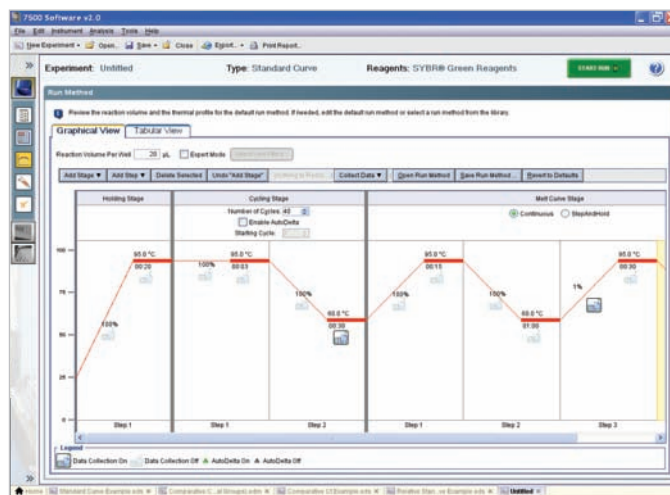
7500 Software v2.0

File Edit Instrument Analysis Tools Help

New Experiment ▾ Open... Save ▾ Close Export... ▾ Print Report...

Experiment: Untitled

Type: Standard Curve

Reagents: SYBR® Green Reagents

START RUN ▾

Run Method

Review the reaction volume and the thermal profile for the default run method. If needed, edit the default run method or select a run method from the library.

Graphical View

Tabular View

Reaction Volume Per Well 20 µL

Expert Mode

Add Stage ▾ Add Step ▾ Delete Selected Undo "Add Stage" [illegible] Collect Data ▾ Open Run Method Save Run Method... Revert to Defaults

Holding Stage

Cycling Stage

Number of Cycles: 40

Enable AutoDelta

Starting Cycle: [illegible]

Melt Curve Stage

Continuous

Step And Hold

100

75

50

25

100%

95.0 °C

00:20

100%

95.0 °C

00:03

100%

60.0 °C

00:30

100%

95.0 °C

00:15

100%

60.0 °C

01:00

1%

95.0 °C

00:30

Step 1

Step 1

Step 2

Step 1

Step 2

Step 3

Legend

Data Collection On

Data Collection Off

AutoDelta On

AutoDelta Off

Home Standard Curve Example.eds Comparative C...al Groups).edm Comparative CtExample.eds Relative Stan...ve Example.eds Untitled